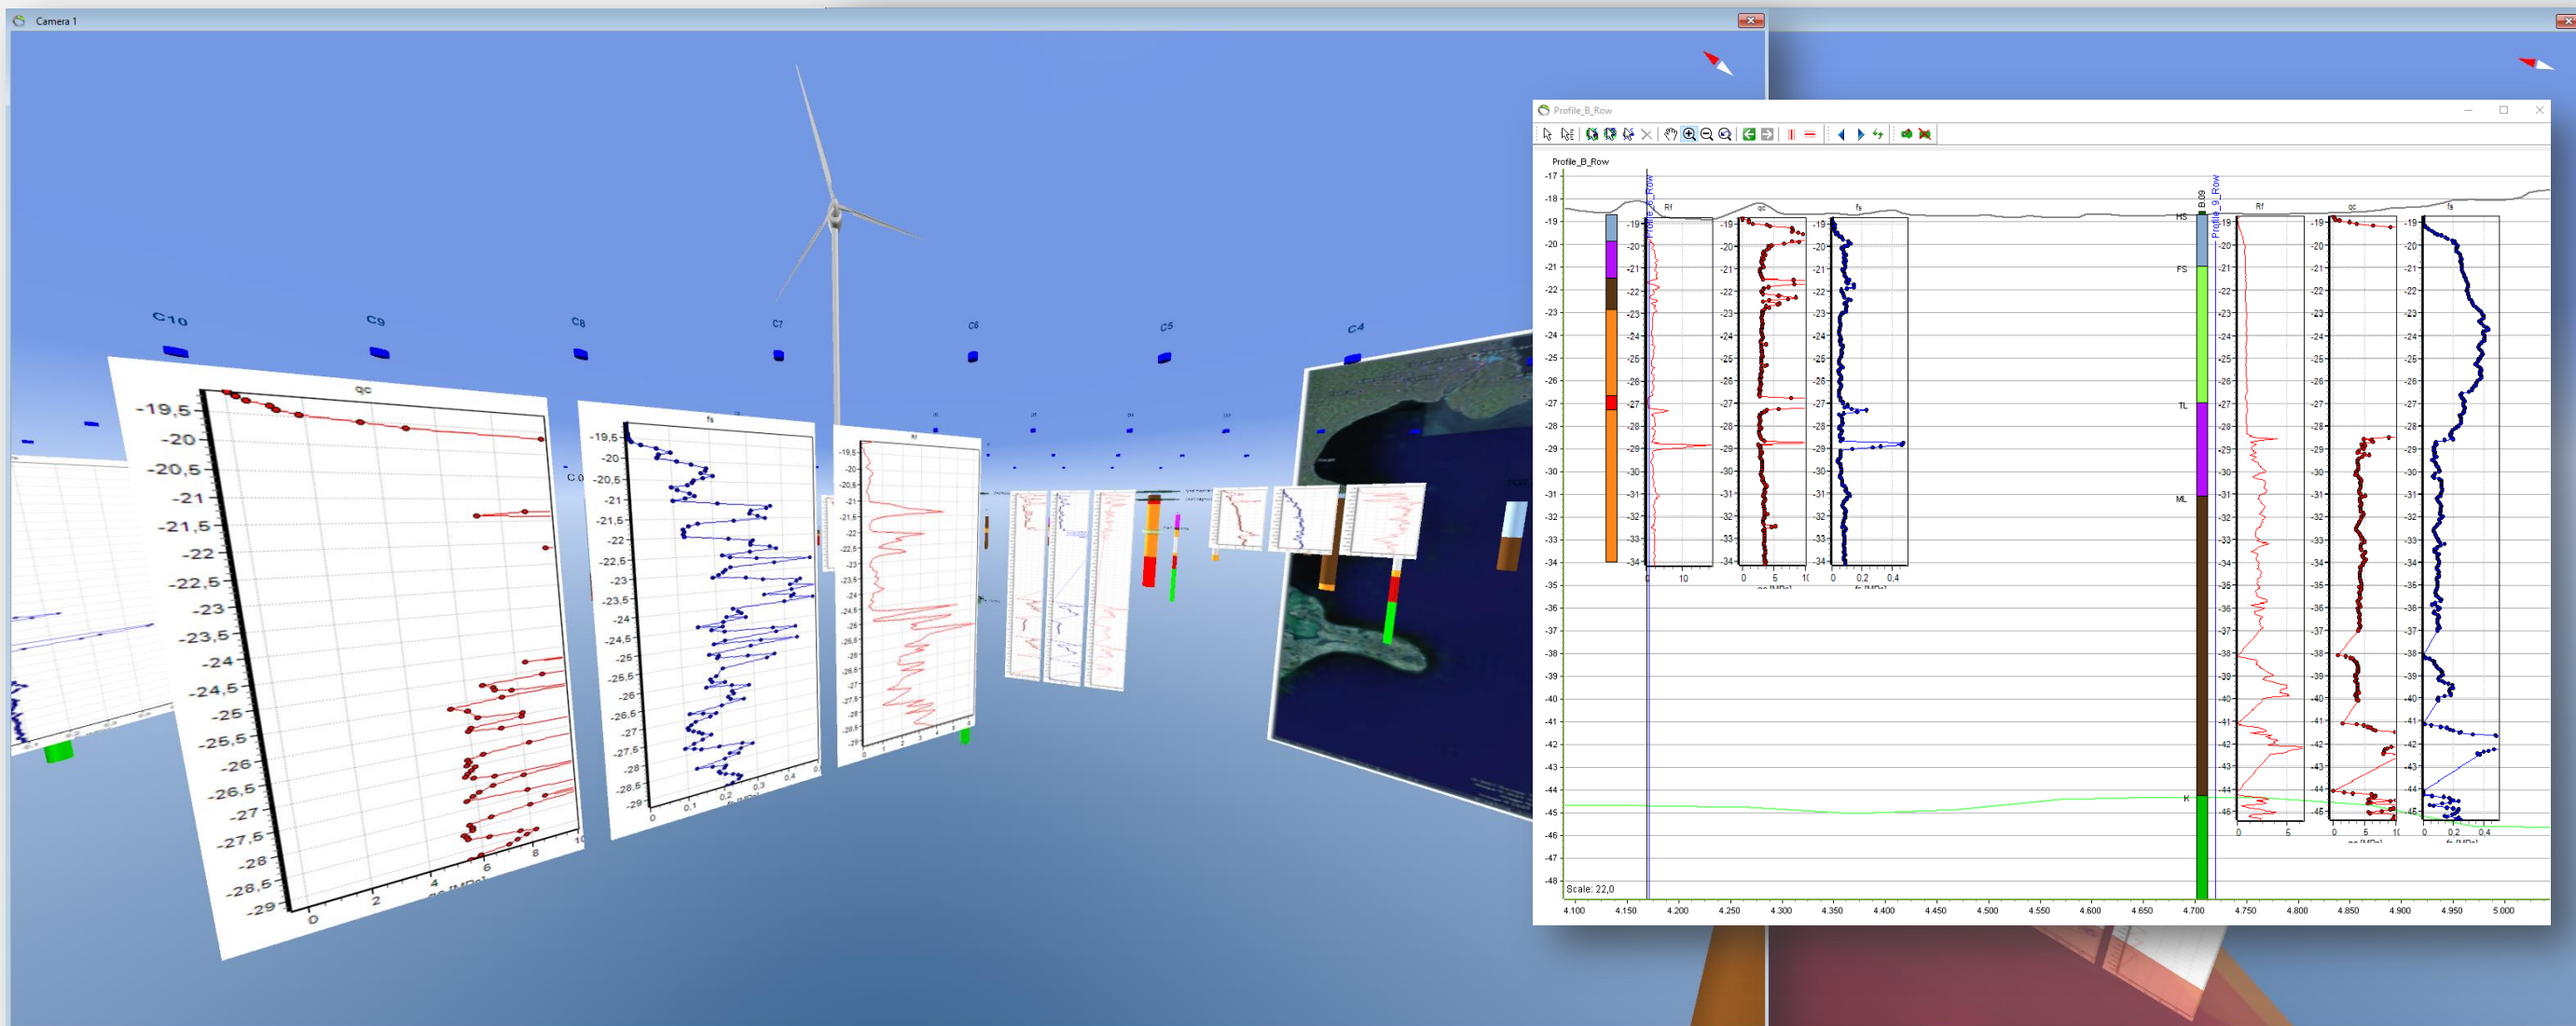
Camera 1

C10 C9 C8 C7 C6 C5 C4

qc

-19,5
-20
-20,5
-21
-21,5
-22
-22,5
-23
-23,5
-24
-24,5
-25
-25,5
-26
-26,5
-27
-27,5
-28
-28,5
-29

0 2 4 6 8 10
qc [MPa]

fs

-19,5 -20 -20,5 -21 -21,5 -22 -22,5 -23 -23,5 -24 -24,5 -25 -25,5 -26 -26,5 -27 -27,5 -28 -28,5 -29

0 0,1 0,2 0,3 0,4

Rf

Profile_B_Row

Profile_B_Row

-17 -18 -19 -20 -21 -22 -23 -24 -25 -26 -27 -28 -29 -30 -31 -32 -33 -34 -35 -36 -37 -38 -39 -40 -41 -42 -43 -44 -45 -46 -47 -48

Rf qc fs

0 10 0 5 10 0 0,2 0,4

B.09
Profile_B_Row

HS
FS
TL
ML
K

Rf qc fs

0 5 0 5 10 0 0,2 0,4

Scale: 22,0

4.100 4.150 4.200 4.250 4.300 4.350 4.400 4.450 4.500 4.550 4.600 4.650 4.700 4.750 4.800 4.850 4.900 4.950 5.000